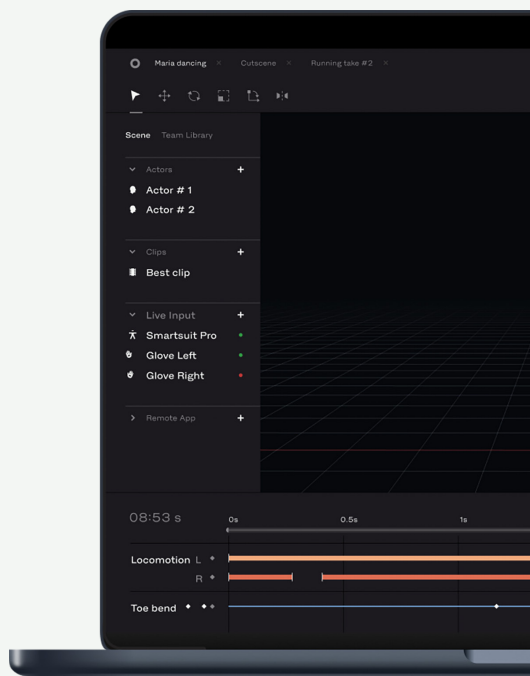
Maria dancing ×
Cutscene ×
Running take #2 ×

Scene
Team Library

Actors +
Actor # 1
Actor # 2

Clips +
Best clip

Live Input +
Smartsuit Pro
Glove Left
Glove Right

Remote App +

08:53 s
0s
0.5s
1s

Locomotion L
R

Toe bend